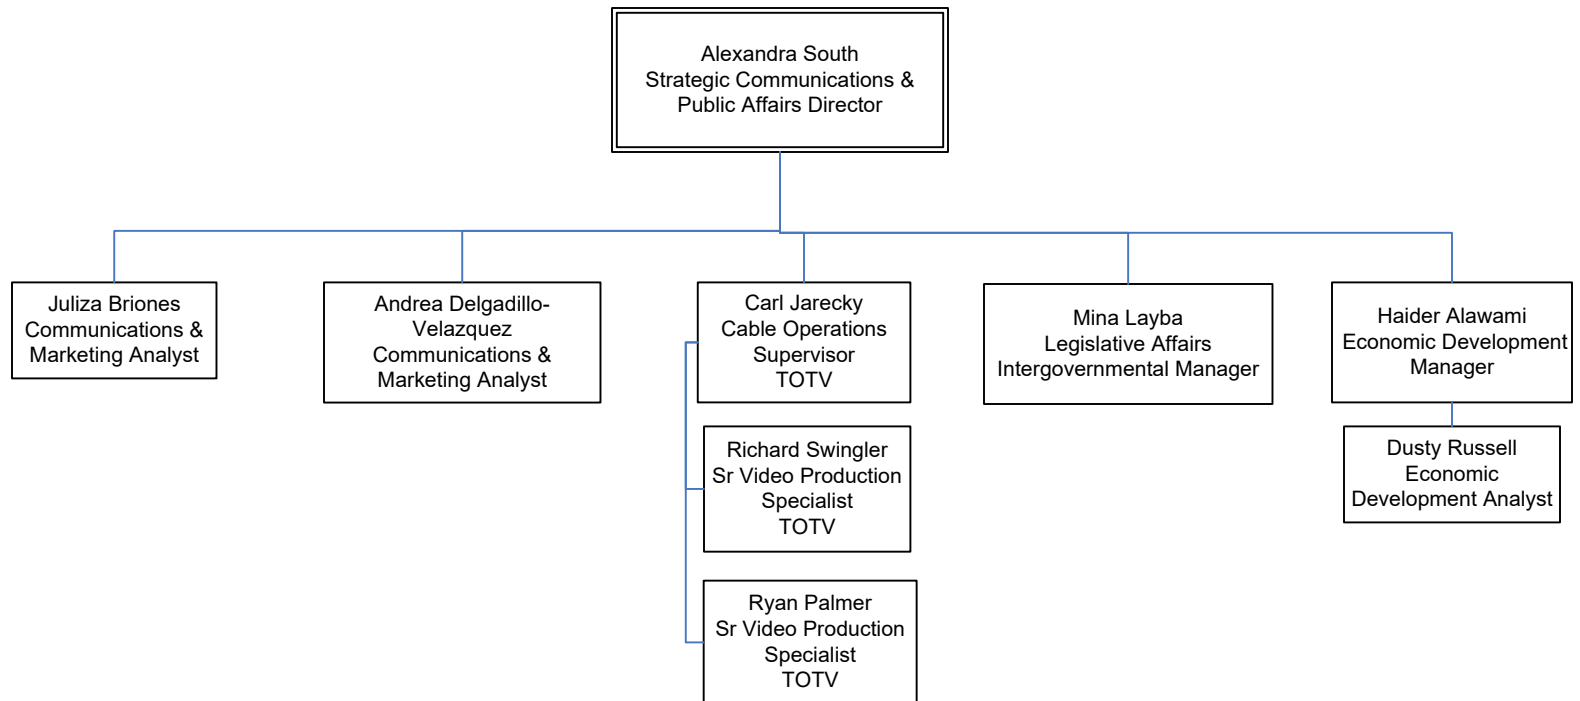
Alexandra South
Strategic Communications & Public Affairs Director

Juliza Briones
Communications & Marketing Analyst

Andrea Delgadillo-Velazquez
Communications & Marketing Analyst

Carl Jarecky
Cable Operations Supervisor
TOTV

Richard Swingler
Sr Video Production Specialist
TOTV

Ryan Palmer
Sr Video Production Specialist
TOTV

Mina Layba
Legislative Affairs
Intergovernmental Manager

Haider Alawami
Economic Development Manager

Dusty Russell
Economic Development Analyst